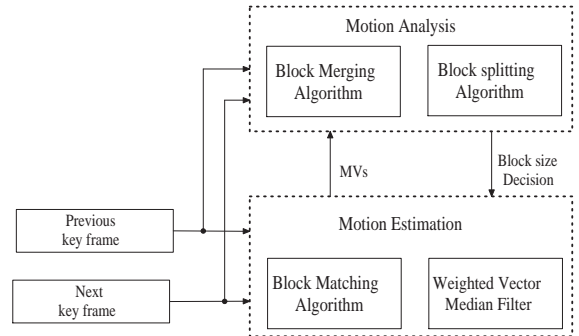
Motion Analysis

Block Merging Algorithm

Block splitting Algorithm

MVs

Block size Decision

Previous key frame

Motion Estimation

Next key frame

Block Matching Algorithm

Weighted Vector Median Filter